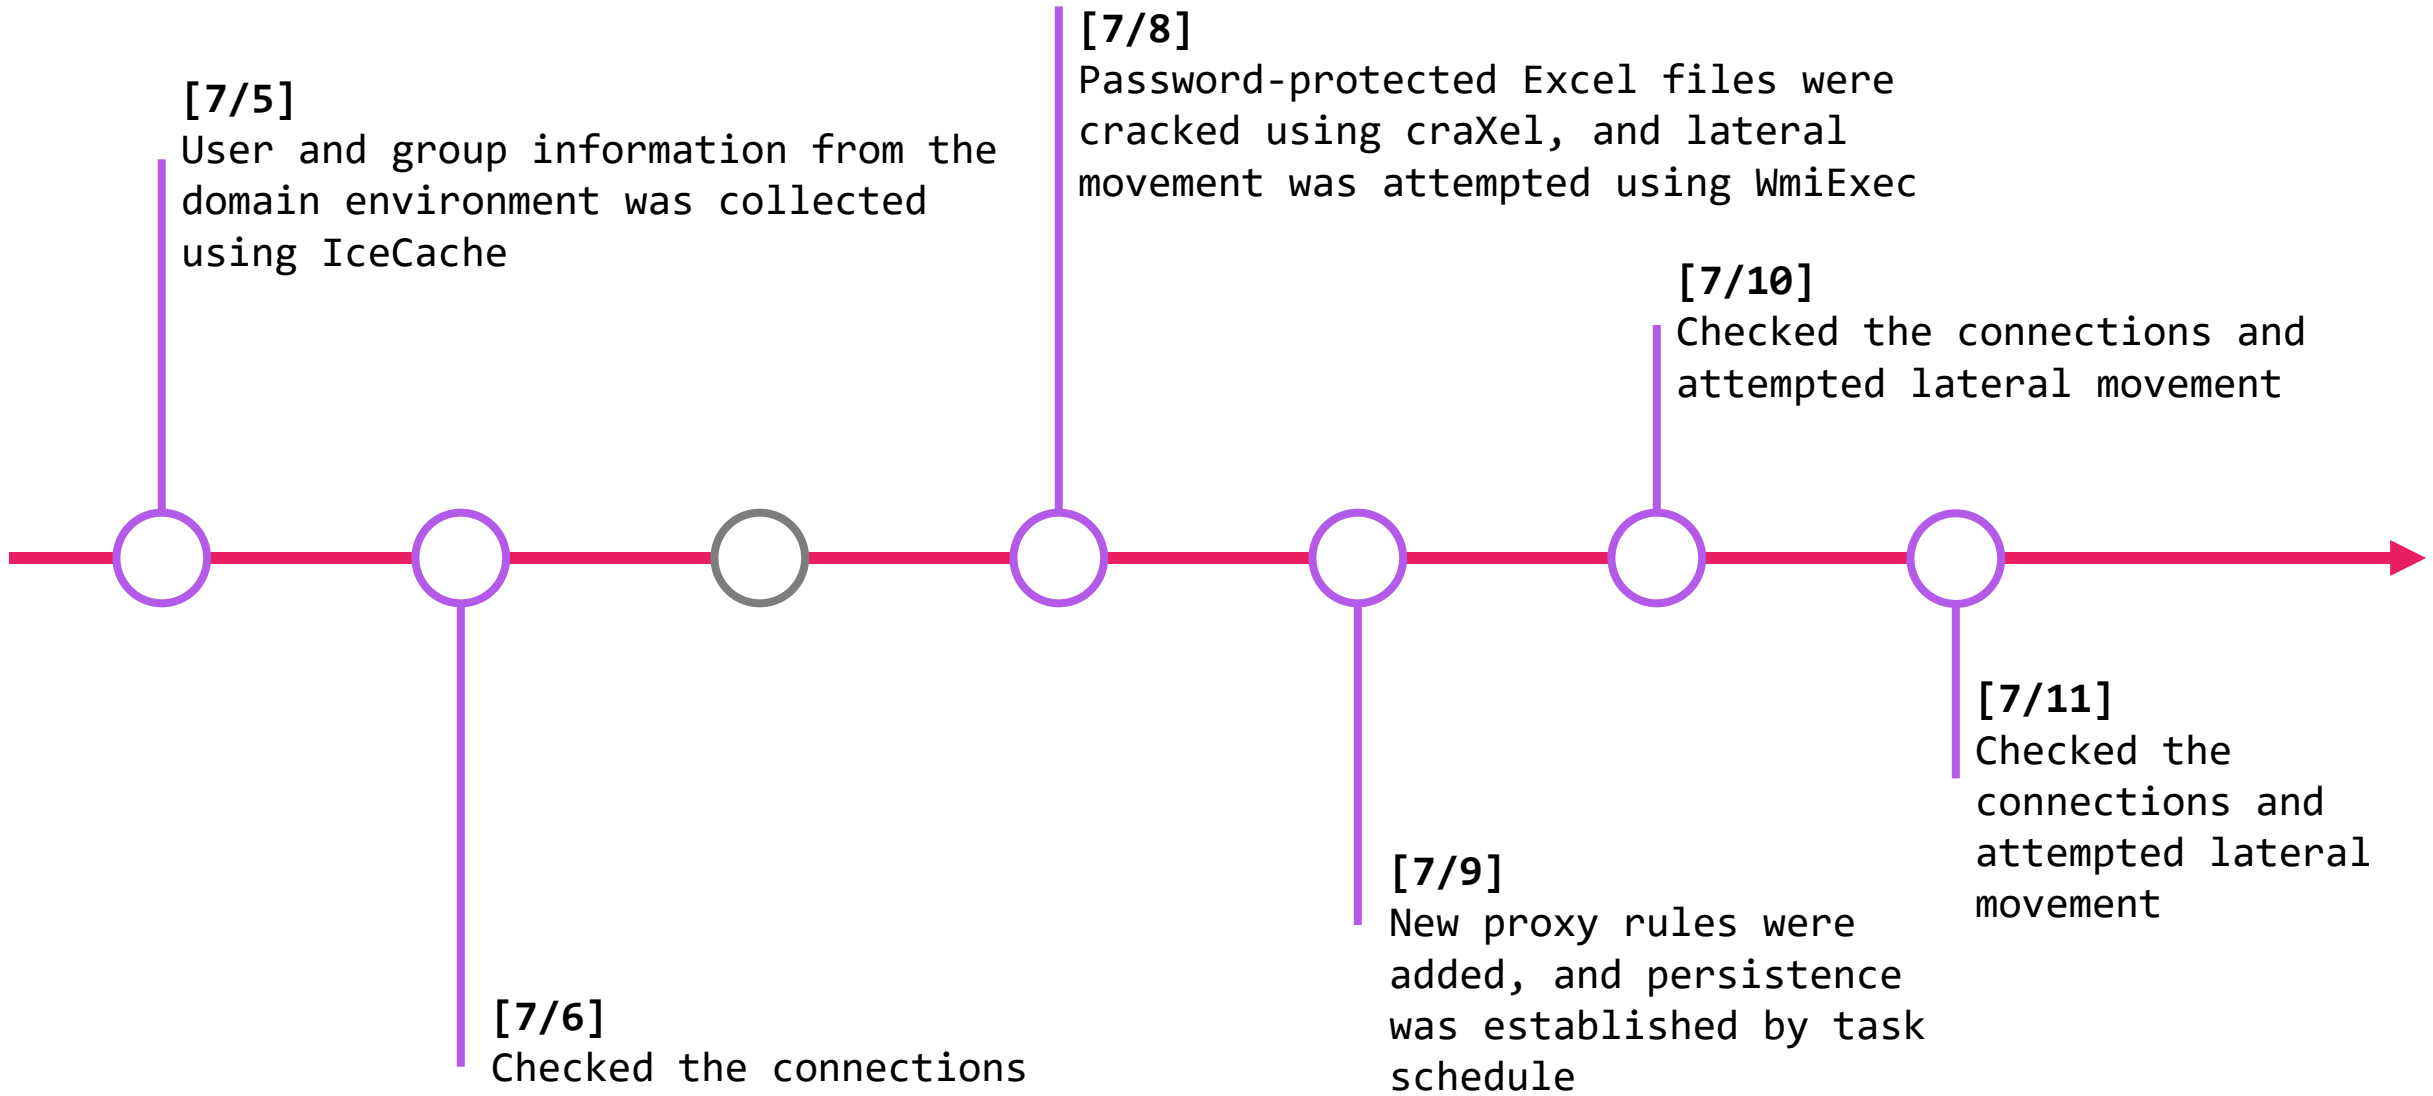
[7/5]
User and group information from the domain environment was collected using IceCache

[7/6]
Checked the connections

[7/8]
Password-protected Excel files were cracked using craXel, and lateral movement was attempted using WmiExec

[7/9]
New proxy rules were added, and persistence was established by task schedule

[7/10]
Checked the connections and attempted lateral movement

[7/11]
Checked the connections and attempted lateral movement